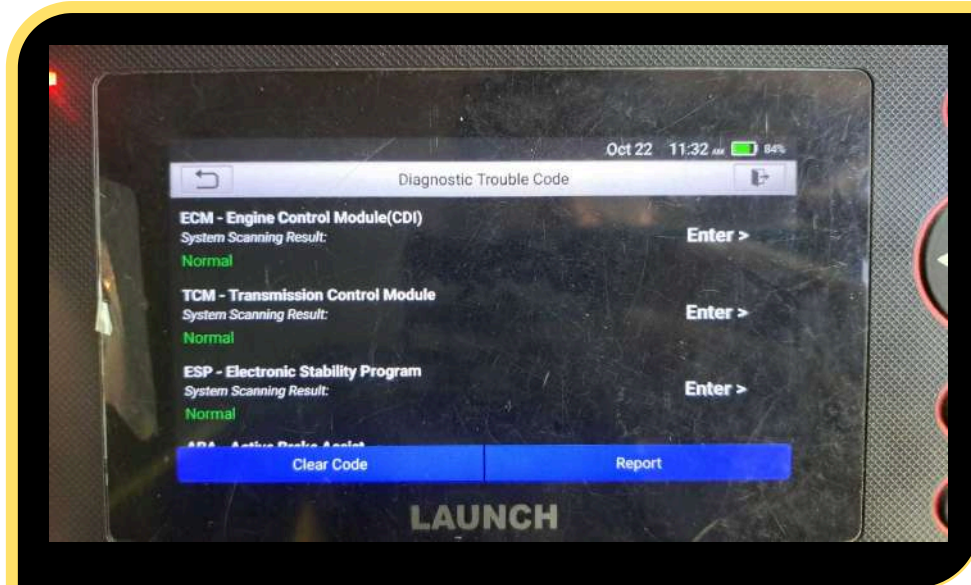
Oct 22 11:32 AM 84%

Diagnostic Trouble Code

ECM - Engine Control Module(CDI)
System Scanning Result:
Normal
Enter >

TCM - Transmission Control Module
System Scanning Result:
Normal
Enter >

ESP - Electronic Stability Program
System Scanning Result:
Normal
Enter >

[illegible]

Clear Code
Report

LAUNCH